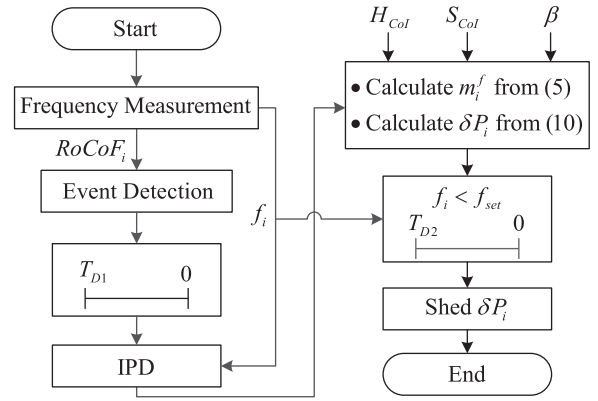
Start

Frequency Measurement

$RoCoF_i$

Event Detection

$f_i$

$T_{D1}$ 0

IPD

$H_{CoI}$ $S_{CoI}$ $\beta$

• Calculate $m_i^f$ from (5)

• Calculate $\delta P_i$ from (10)

$f_i < f_{set}$

$T_{D2}$ 0

Shed $\delta P_i$

End